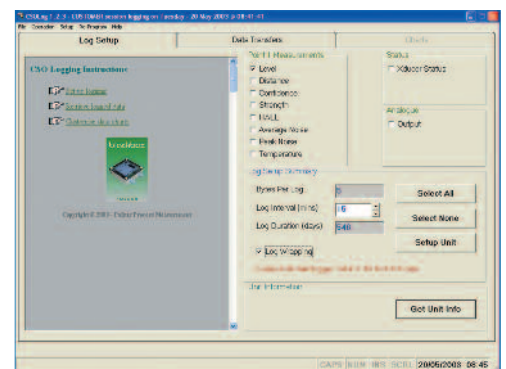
CSOLog 1.2.3 - CSO10A01 session logging on Tuesday - 20 May 2008 at 08:41:41
File Controller Setup Tx Prepare Help

Log Setup
Data Transfers
Charts

CSO Logging Instructions
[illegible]
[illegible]
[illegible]

Copyright © 2003 - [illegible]

Point 1 Measurements
Level
Distance
Confidence
Strength
HALL
Average Noise
Peak Noise
Temperature

Status
XDucer Status

Analogue
Output

Log Setup Summary
Bytes Per Log
6
Log Interval (mins)
15
Log Duration (days)
540
Log Wrapping
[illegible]

Select All
Select None
Setup Unit

Unit Information
Get Unit Info

CAPS NUM INS SCRL 20/05/2008 08:45